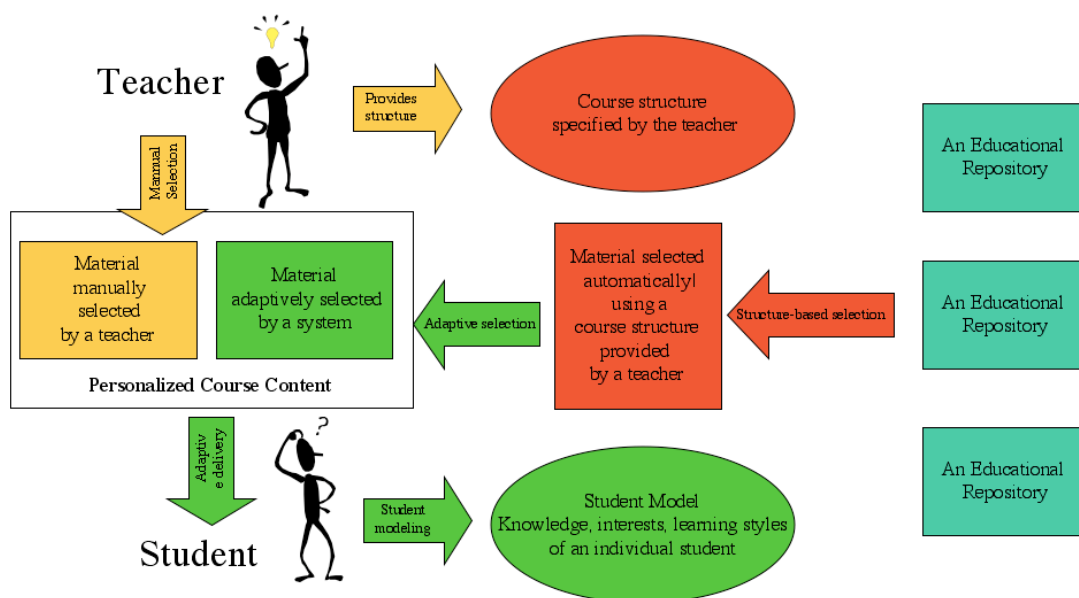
Teacher

Provides structure

Course structure specified by the teacher

An Educational Repository

Manual Selection

Material manually selected by a teacher

Material adaptively selected by a system

Personalized Course Content

Adaptive selection

Material selected automatically| using a course structure provided by a teacher

Structure-based selection

An Educational Repository

Adaptive delivery

Student

Student modeling

Student Model
Knowledge, interests, learning styles of an individual student

An Educational Repository